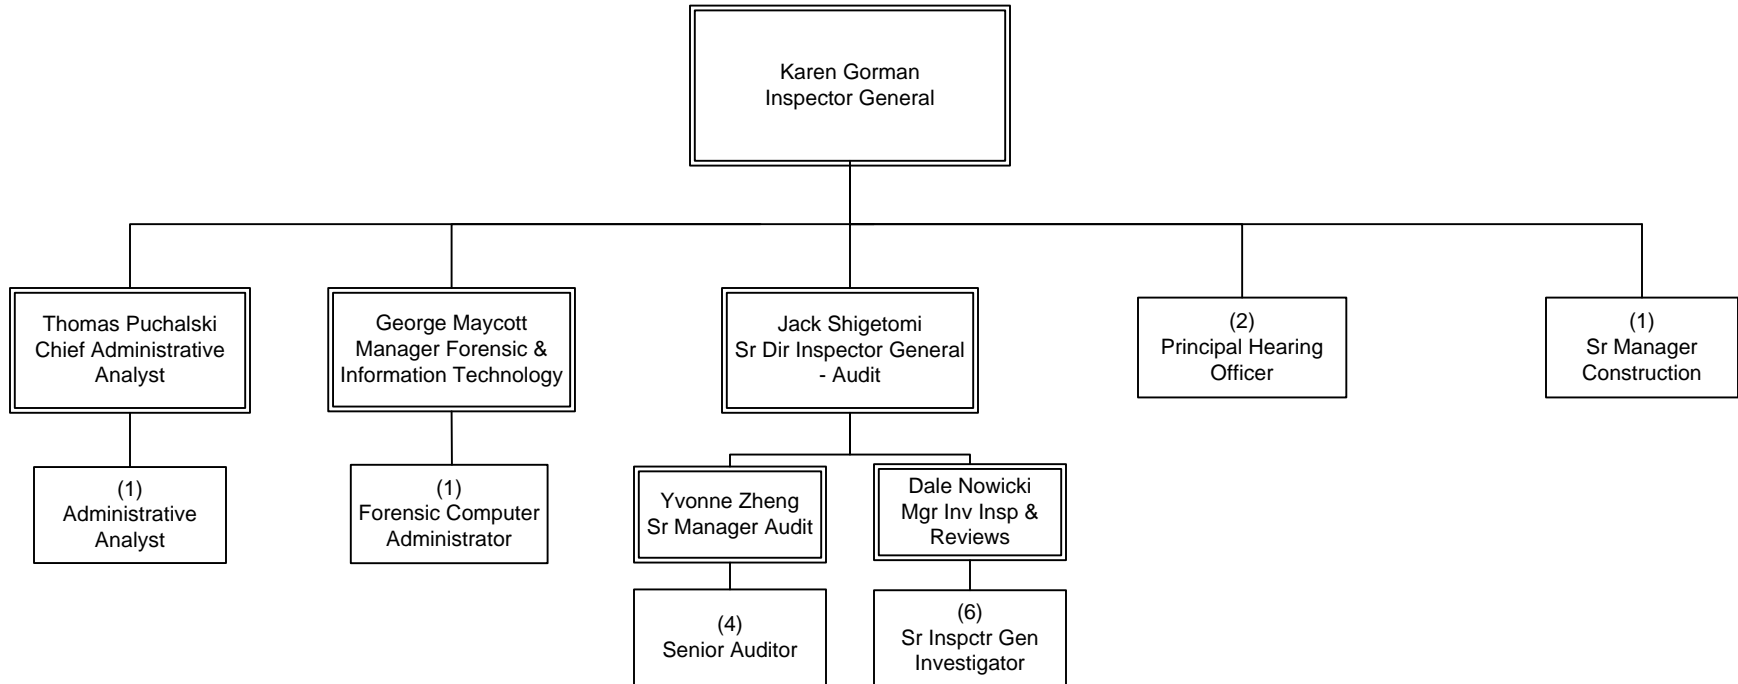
Karen Gorman
Inspector General

Thomas Puchalski
Chief Administrative Analyst

George Maycott
Manager Forensic & Information Technology

Jack Shigetomi
Sr Dir Inspector General - Audit

(2)
Principal Hearing Officer

(1)
Sr Manager Construction

(1)
Administrative Analyst

(1)
Forensic Computer Administrator

Yvonne Zheng
Sr Manager Audit

Dale Nowicki
Mgr Inv Insp & Reviews

(4)
Senior Auditor

(6)
Sr Inspctr Gen Investigator